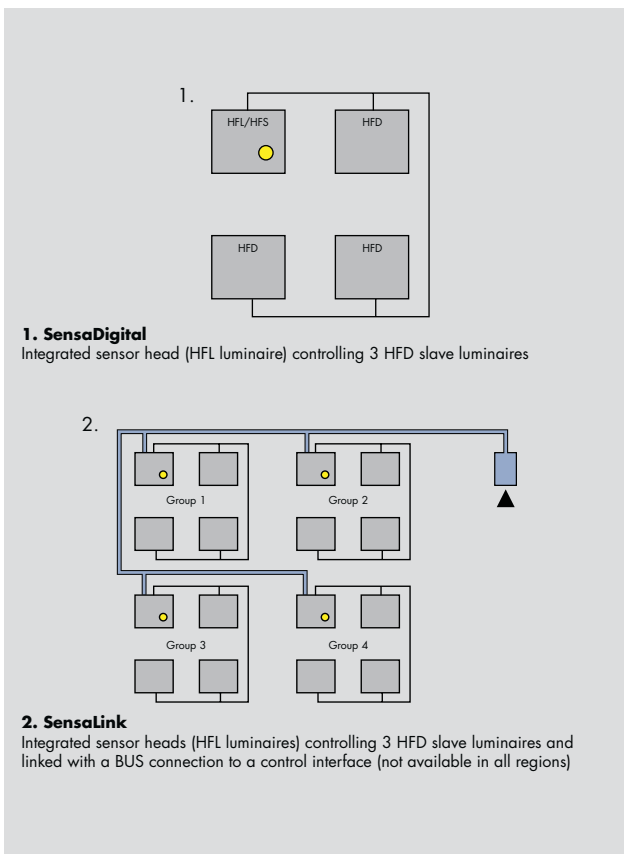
1.

HFL/HFS

HFD

HFD

HFD

**1. SensaDigital**
Integrated sensor head (HFL luminaire) controlling 3 HFD slave luminaires

2.

Group 1

Group 2

Group 3

Group 4

**2. SensaLink**
Integrated sensor heads (HFL luminaires) controlling 3 HFD slave luminaires and linked with a BUS connection to a control interface (not available in all regions)